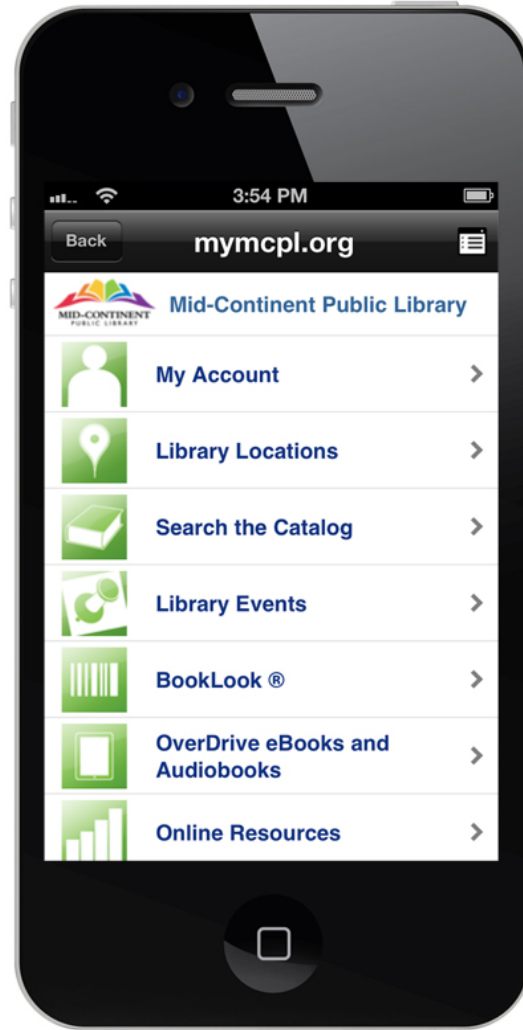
3:54 PM

Back

mymcpl.org

MID-CONTINENT PUBLIC LIBRARY

Mid-Continent Public Library

My Account

Library Locations

Search the Catalog

Library Events

BookLook ®

OverDrive eBooks and Audiobooks

Online Resources